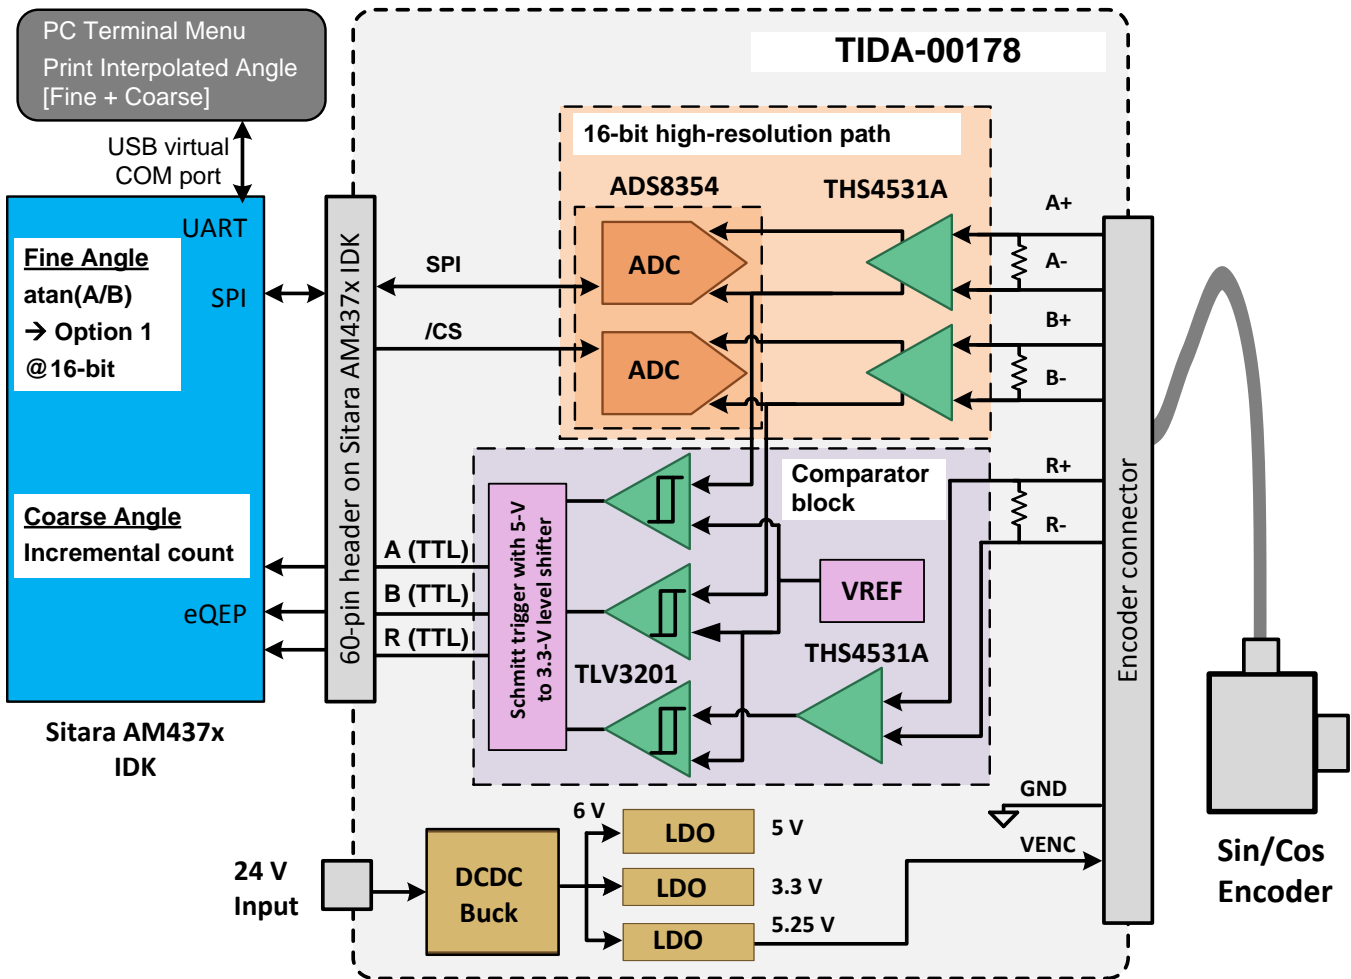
PC Terminal Menu
Print Interpolated Angle [Fine + Coarse]

USB virtual COM port

TIDA-00178

16-bit high-resolution path

ADS8354

THS4531A

UART

Fine Angle
atan(A/B)
→ Option 1
@16-bit

SPI

SPI

/CS

ADC

ADC

A+

A-

B+

B-

60-pin header on Sitara AM437x IDK

Comparator block

R+

R-

Coarse Angle
Incremental count

A (TTL)

B (TTL)

R (TTL)

eQEP

Schmitt trigger with 5-V to 3.3-V level shifter

VREF

THS4531A

TLV3201

Encoder connector

Sitara AM437x IDK

GND

6 V

LDO

5 V

VENC

24 V Input

DCDC Buck

LDO

3.3 V

LDO

5.25 V

Sin/Cos Encoder